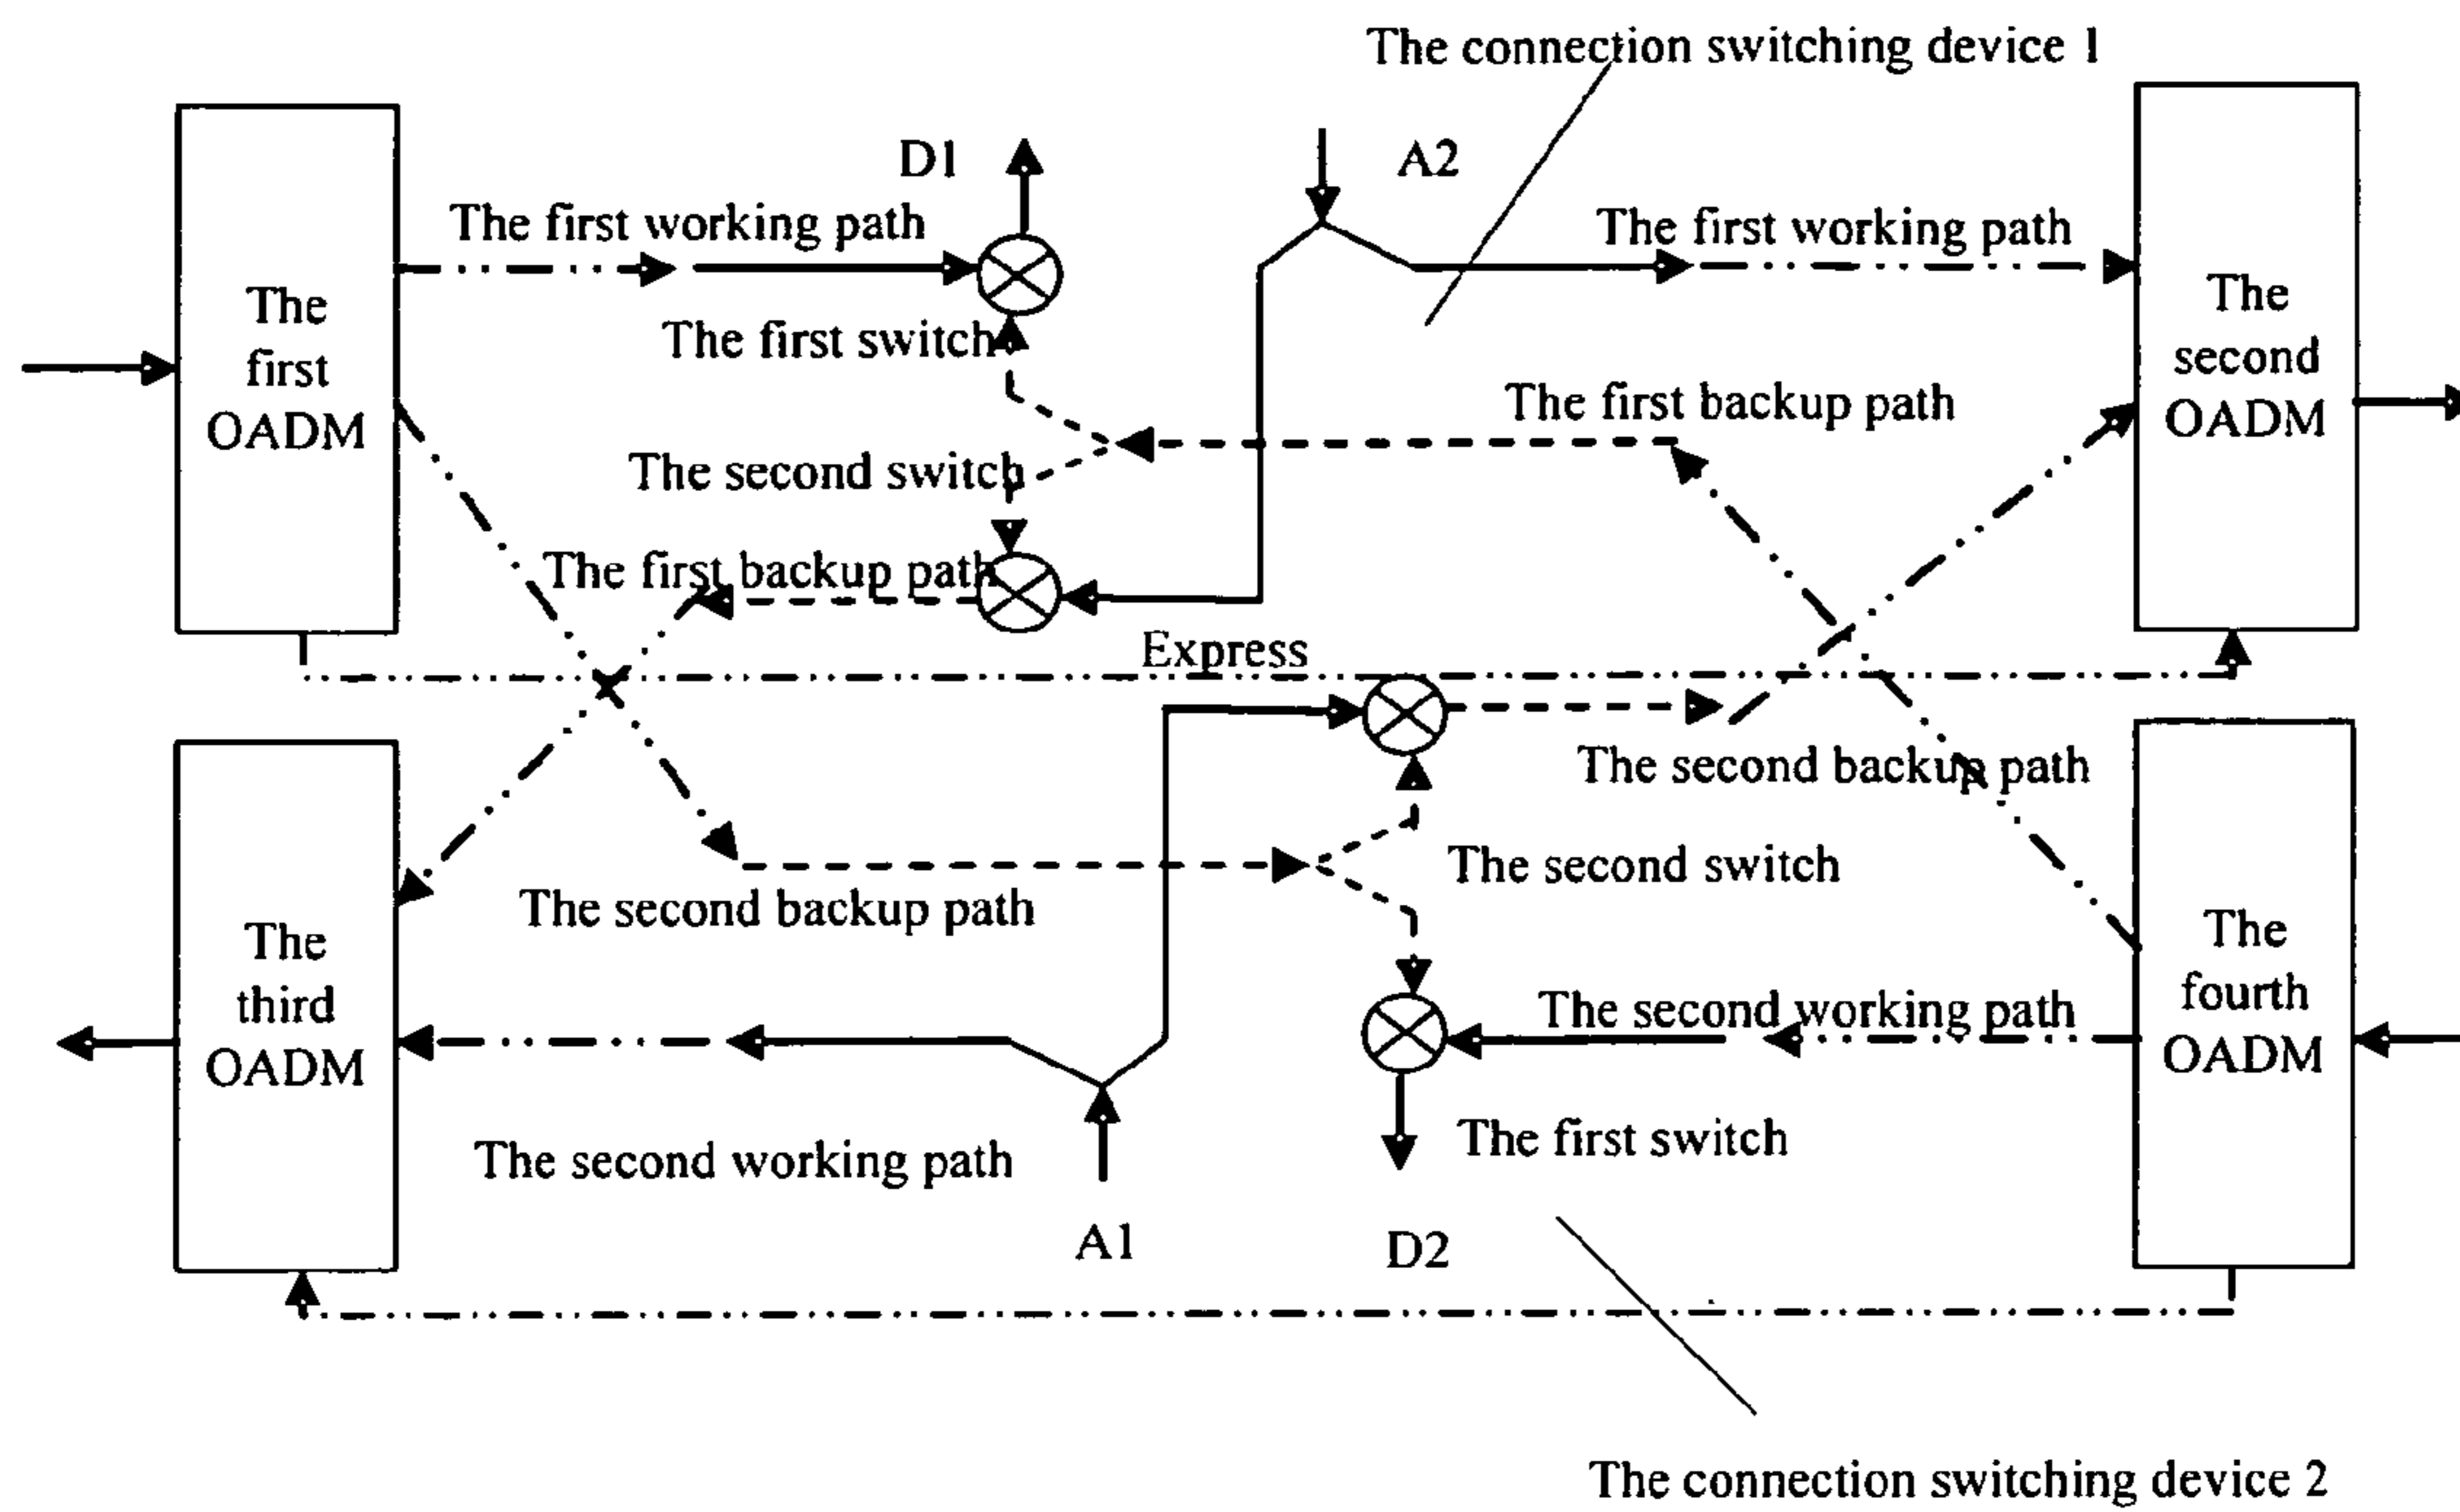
The connection switching device 1

D1

A2

The first working path

The first working path

The first OADM

The first switch

The second OADM

The first backup path

The second switch

The first backup path

Express

The second backup path

The third OADM

The second switch

The second backup path

The fourth OADM

The second working path

The second working path

The first switch

A1

D2

The connection switching device 2